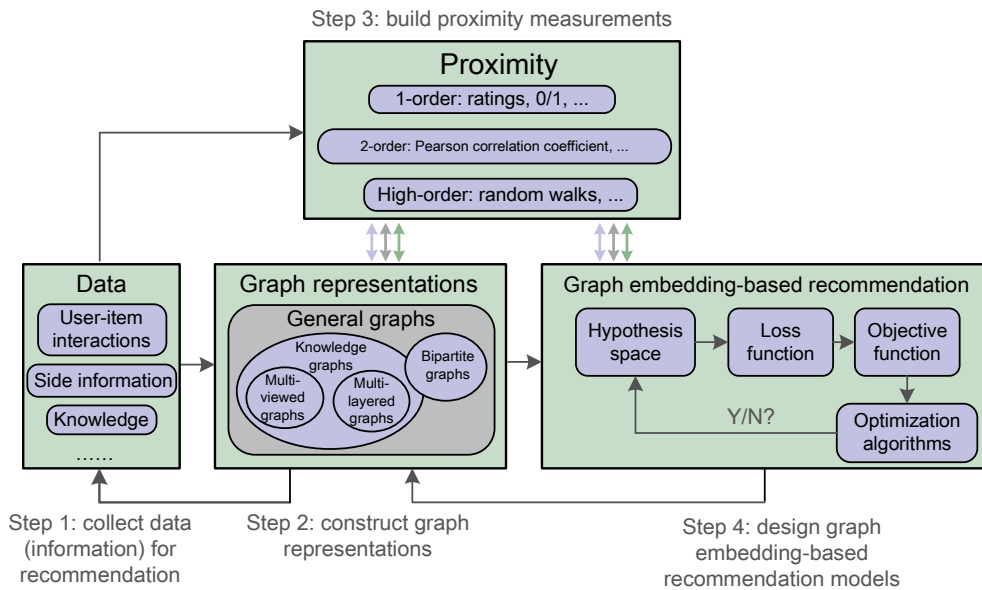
Step 3: build proximity measurements

Proximity

1-order: ratings, 0/1, ...

2-order: Pearson correlation coefficient, ...

High-order: random walks, ...

Data

User-item interactions

Side information

Knowledge

......

Graph representations

General graphs

Knowledge graphs

Bipartite graphs

Multi-viewed graphs

Multi-layered graphs

Graph embedding-based recommendation

Hypothesis space

Loss function

Objective function

Optimization algorithms

Y/N?

Step 1: collect data (information) for recommendation

Step 2: construct graph representations

Step 4: design graph embedding-based recommendation models